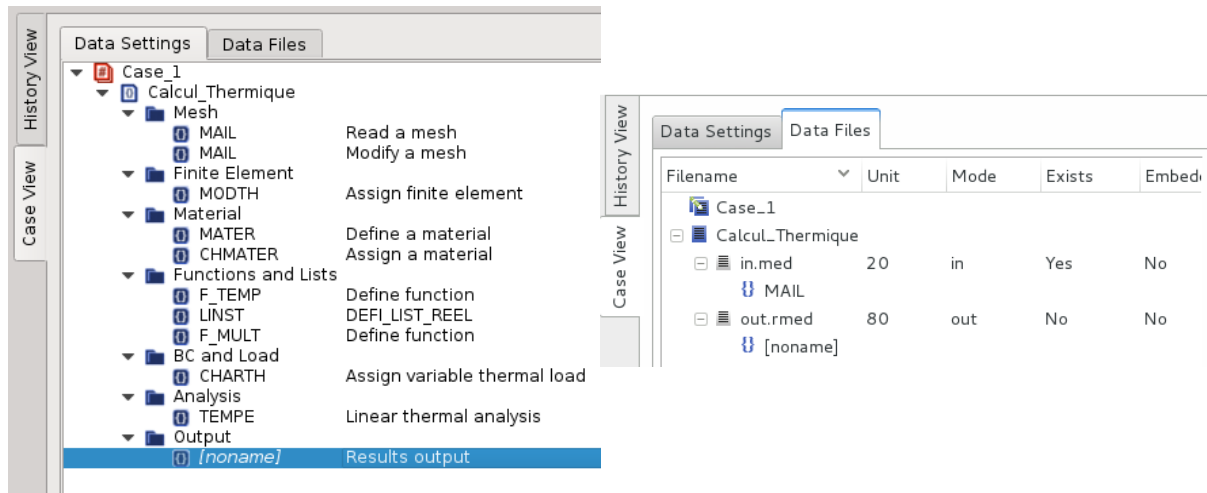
History View
Case View

Data Settings | Data Files

Case_1
Calcul_Thermique
Mesh
MAIL Read a mesh
MAIL Modify a mesh
Finite Element
MODTH Assign finite element
Material
MATER Define a material
CHMATER Assign a material
Functions and Lists
F_TEMP Define function
LINST DEFI_LIST_REEL
F_MULT Define function
BC and Load
CHARTH Assign variable thermal load
Analysis
TEMPE Linear thermal analysis
Output
[noname] Results output

History View
Case View

Data Settings | Data Files

| Filename | Unit | Mode | Exists | Embed |
|---|---|---|---|---|
| Case_1 | | | | |
| Calcul_Thermique | | | | |
| in.med | 20 | in | Yes | No |
| MAIL | | | | |
| out.rmed | 80 | out | No | No |
| [noname] | | | | |